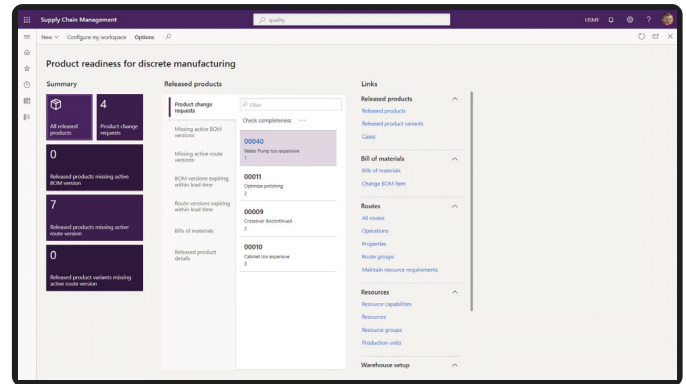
Supply Chain Management
quality
USMF

New Configure my workspace Options

Product readiness for discrete manufacturing

Summary

4
All released products
Product change requests

0
Released products missing active BOM version

7
Released products missing active route version

0
Released product variants missing active route version

Released products

Product change requests
Missing active BOM versions
Missing active route versions
BOM versions expiring within lead time
Route versions expiring within lead time
Bills of materials
Released product details

Filter
Check completeness ···

00040
Water Pump too expensive
1

00011
Optimize polishing
2

00009
Crossover discontinued
2

00010
Cabinet too expensive
3

Links

Released products
Released products
Released product variants
Cases

Bill of materials
Bills of materials
Change BOM item

Routes
All routes
Operations
Properties
Route groups
Maintain resource requirements

Resources
Resource capabilities
Resources
Resource groups
Production units

Warehouse setup